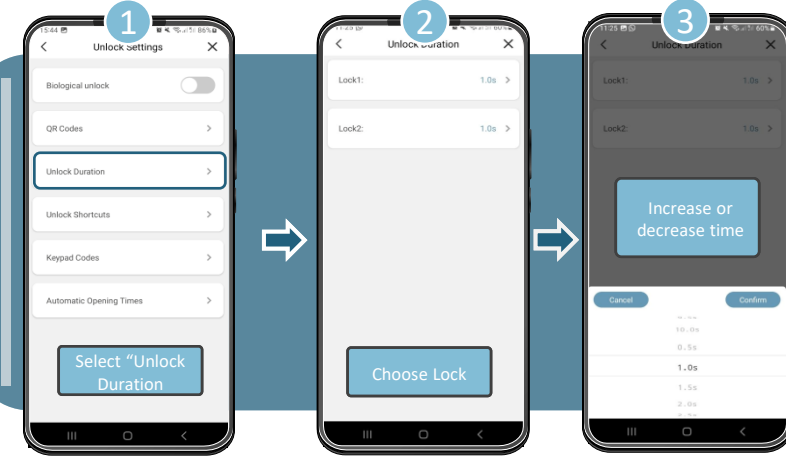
1

15:44

Unlock Settings

Biological unlock

QR Codes

Unlock Duration

Unlock Shortcuts

Keypad Codes

Automatic Opening Times

Select "Unlock Duration

2

Unlock Duration

Lock1:

1.0s

Lock2:

1.0s

Choose Lock

3

11:25

Unlock Duration

Lock1:

1.0s

Lock2:

1.0s

Increase or decrease time

Cancel

Confirm

10.0s

0.5s

1.0s

1.5s

2.0s